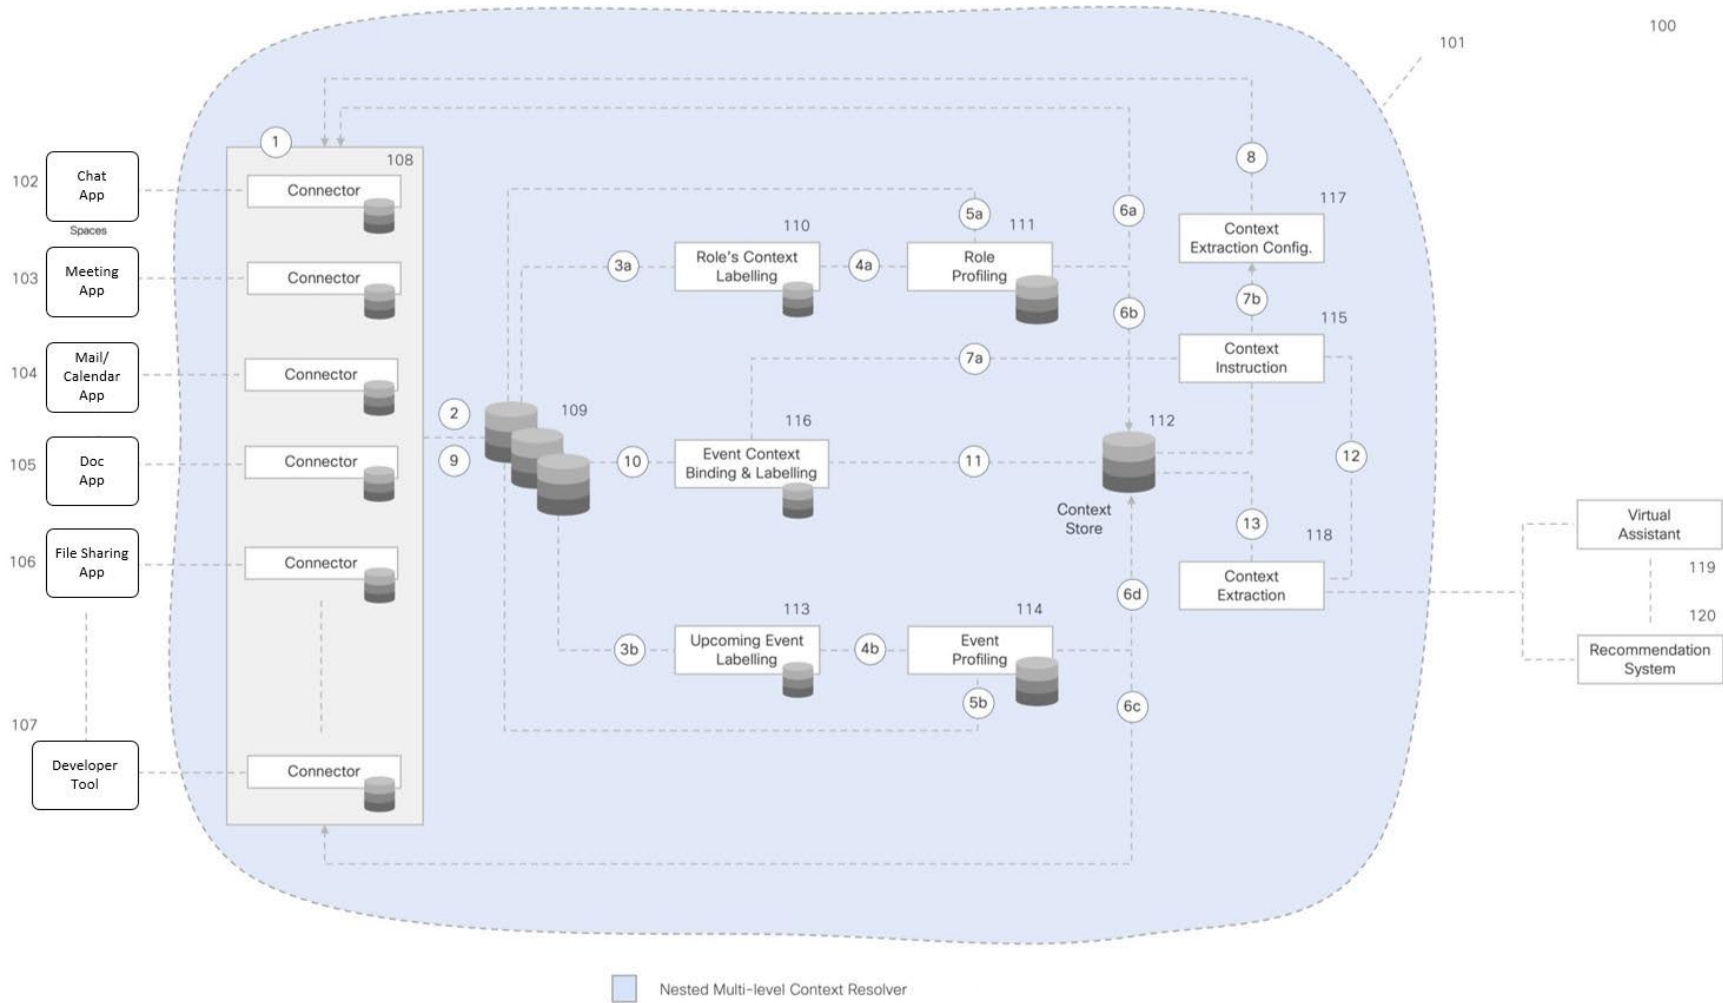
100

101

102 Chat App

Spaces

103 Meeting App

104 Mail/ Calendar App

105 Doc App

106 File Sharing App

107

Developer Tool

1

108

Connector

Connector

Connector

Connector

Connector

Connector

2

9

109

3a

Role's Context Labelling

110

4a

Role Profiling

111

5a

6a

8

Context Extraction Config.

117

7b

6b

Context Instruction

115

7a

116

Event Context Binding & Labelling

10

11

112

Context Store

12

13

118

Context Extraction

6d

113

3b

Upcoming Event Labelling

4b

Event Profiling

114

5b

6c

Virtual Assistant

119

120

Recommendation System

Nested Multi-level Context Resolver